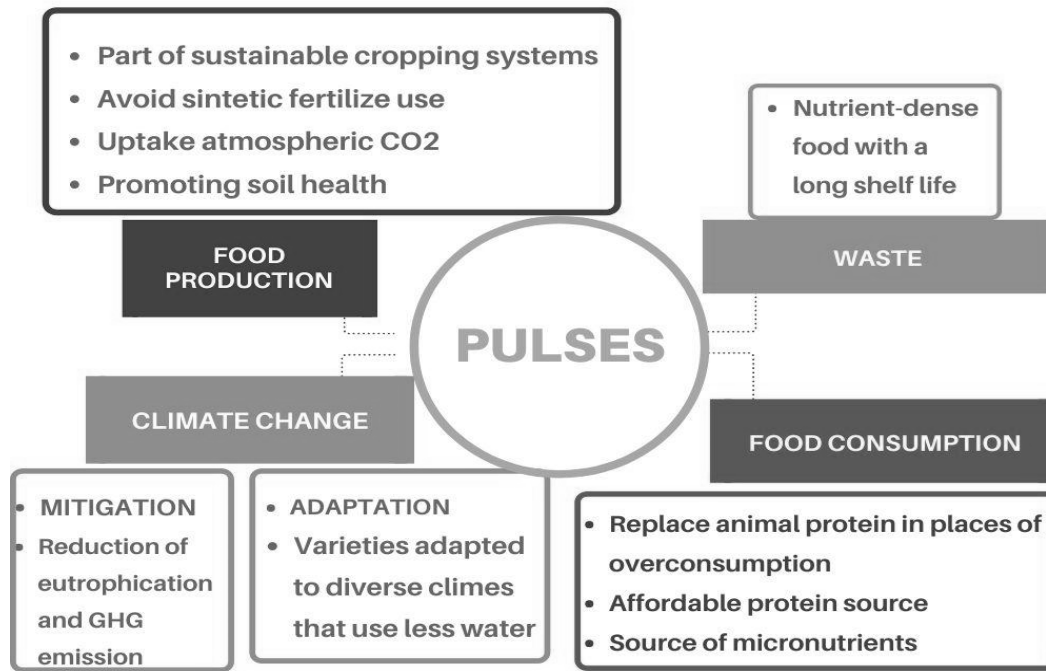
- Part of sustainable cropping systems
- Avoid sintetic fertilize use
- Uptake atmospheric CO2
- Promoting soil health

FOOD PRODUCTION

- Nutrient-dense food with a long shelf life

WASTE

PULSES

CLIMATE CHANGE

FOOD CONSUMPTION

- MITIGATION
- Reduction of eutrophication and GHG emission

- ADAPTATION
- Varieties adapted to diverse climes that use less water

- Replace animal protein in places of overconsumption
- Affordable protein source
- Source of micronutrients